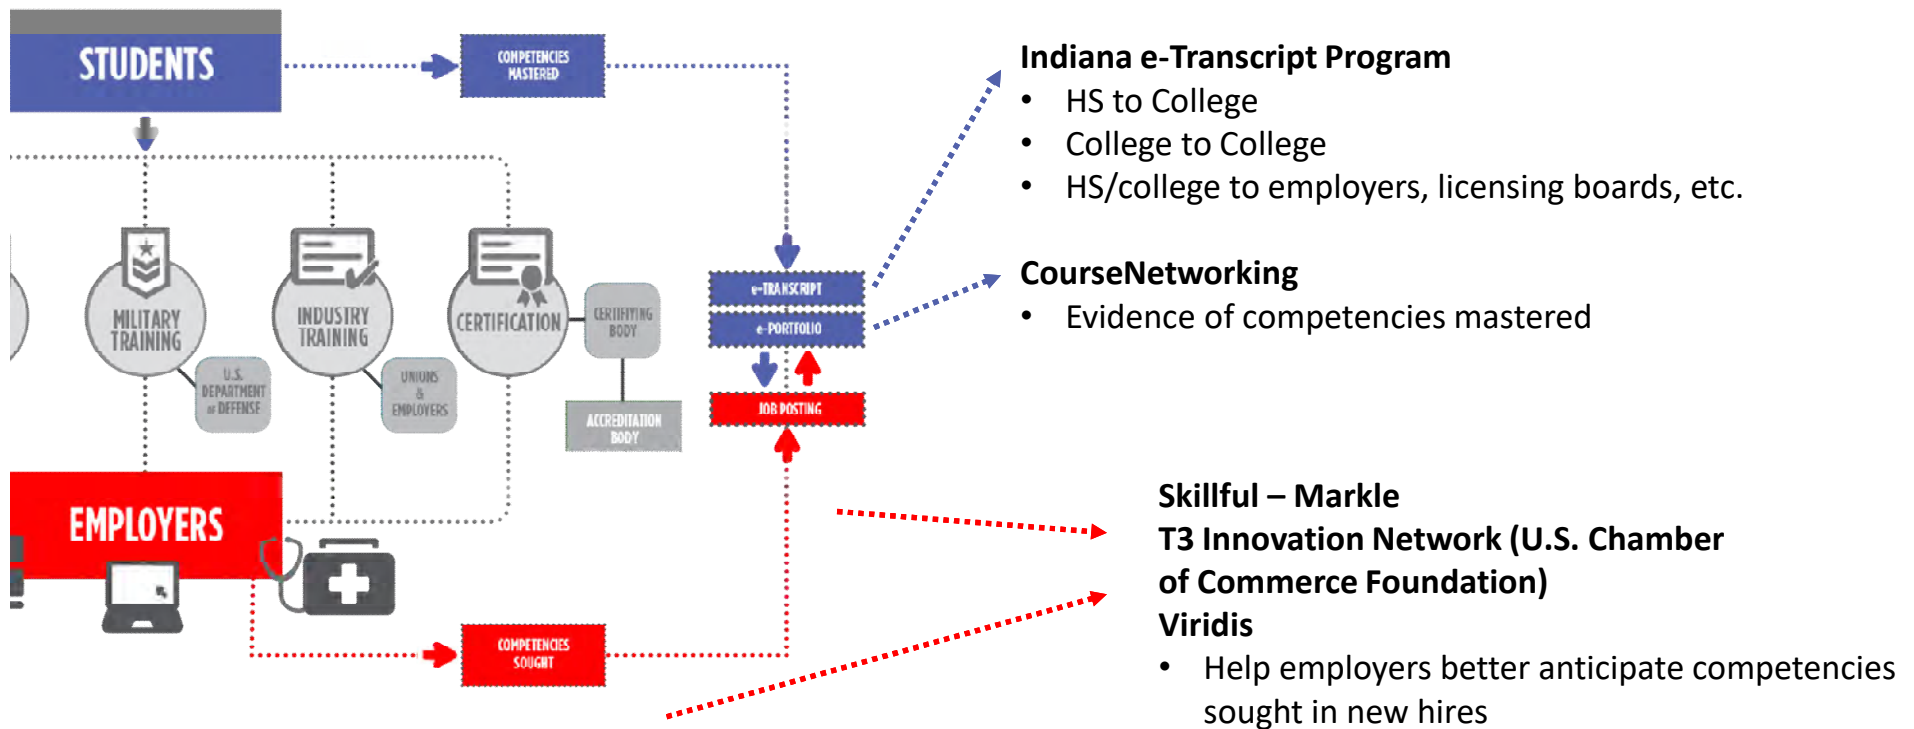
STUDENTS

COMPETENCIES MASTERED

MILITARY TRAINING

U.S. DEPARTMENT of DEFENSE

INDUSTRY TRAINING

UNIONS & EMPLOYERS

CERTIFICATION

CERTIFYING BODY

ACCREDITATION BODY

e-TRANSCRIPT

e-PORTFOLIO

JOB POSTING

EMPLOYERS

COMPETENCIES SOUGHT

Indiana e-Transcript Program
• HS to College
• College to College
• HS/college to employers, licensing boards, etc.

CourseNetworking
• Evidence of competencies mastered

Skillful – Markle
T3 Innovation Network (U.S. Chamber of Commerce Foundation)
Viridis
• Help employers better anticipate competencies sought in new hires